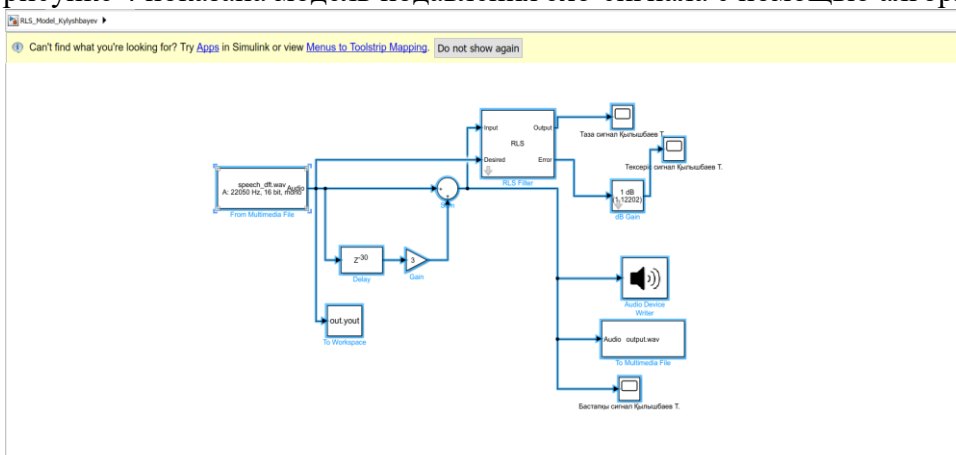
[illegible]

RLS_Model_Kylyshbayev ▶

Can't find what you're looking for? Try Apps in Simulink or view Menus to Toolstrip Mapping. Do not show again

speech_dft.wav
A: 22050 Hz, 16 bit, mono Audio
From Multimedia File

Input
Desired
RLS
Output
Error
RLS Filter

Таза сигнал Қылышбаев Т.

Тексеріс сигнал Қылышбаев Т.

1 dB
(1:12202)
dB Gain

Sum

$z^{-30}$
Delay

3
Gain

out.yout
To Workspace

Audio Device Writer

Audio output.wav
To Multimedia File

Бастапқы сигнал Қылышбаев Т.